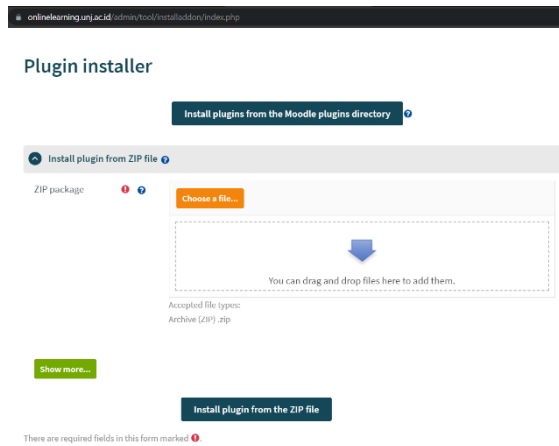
onlinelearning.unj.ac.id/admin/tool/installaddon/index.php

Plugin installer

Install plugins from the Moodle plugins directory

Install plugin from ZIP file

ZIP package

Choose a file...

You can drag and drop files here to add them.

Accepted file types:
Archive (ZIP) .zip

Show more...

Install plugin from the ZIP file

There are required fields in this form marked .